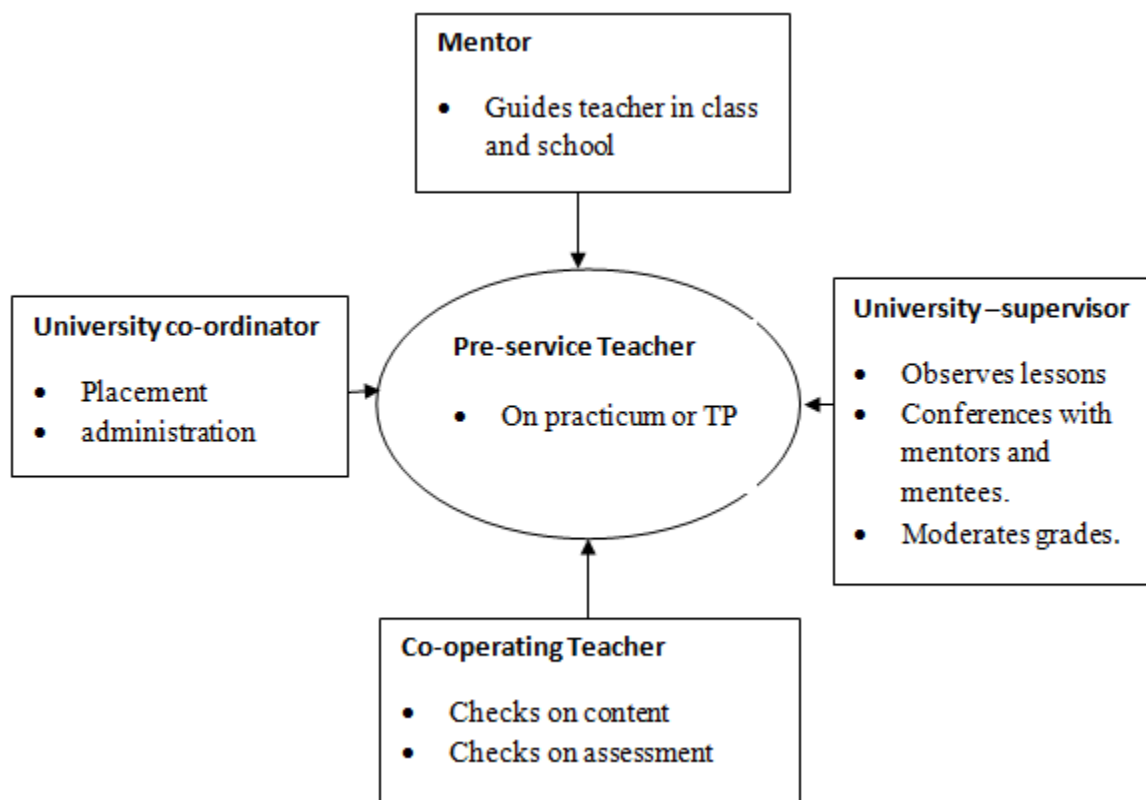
Mentor

- Guides teacher in class and school

University co-ordinator

- Placement
- administration

Pre-service Teacher

- On practicum or TP

University –supervisor

- Observes lessons
- Conferences with mentors and mentees.
- Moderates grades.

Co-operating Teacher

- Checks on content
- Checks on assessment